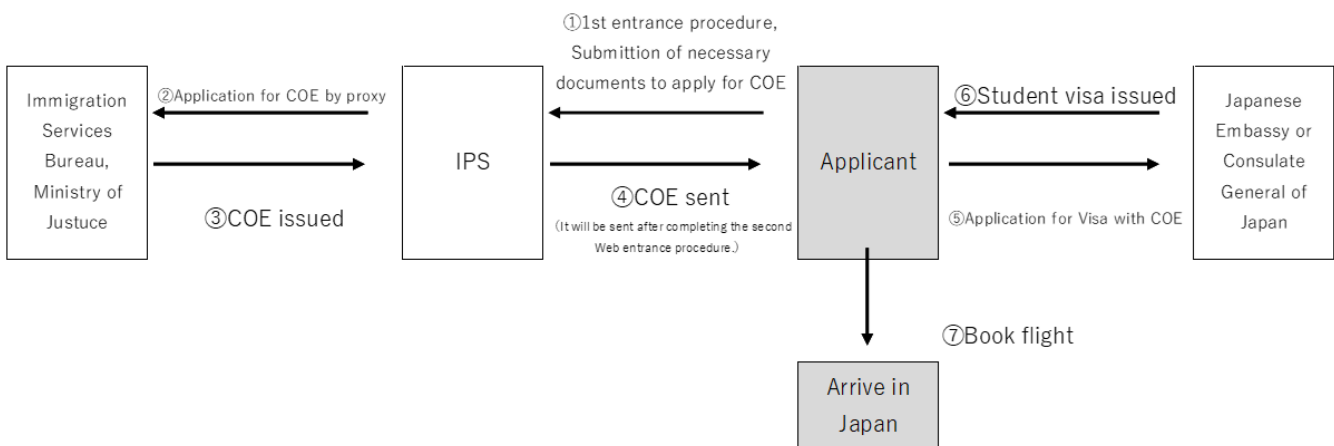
①1st entrance procedure, Submittion of necessary documents to apply for COE

Immigration Services Bureau, Ministry of Justuce

②Application for COE by proxy

③COE issued

IPS

④COE sent

(It will be sent after completing the second Web entrance procedure.)

Applicant

⑥Student visa issued

⑤Application for Visa with COE

Japanese Embassy or Consulate General of Japan

⑦Book flight

Arrive in Japan